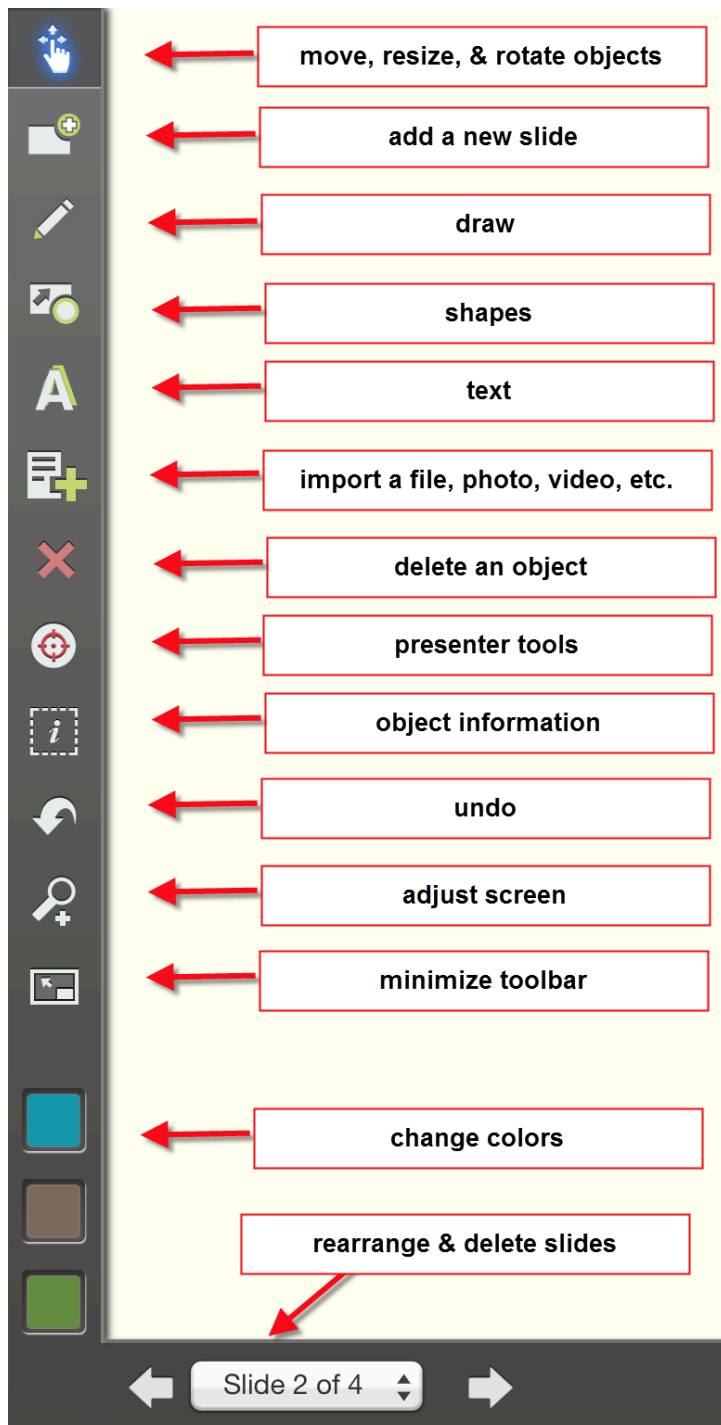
move, resize, & rotate objects

add a new slide

draw

shapes

text

import a file, photo, video, etc.

delete an object

presenter tools

object information

undo

adjust screen

minimize toolbar

change colors

rearrange & delete slides

A

$i$

Slide 2 of 4